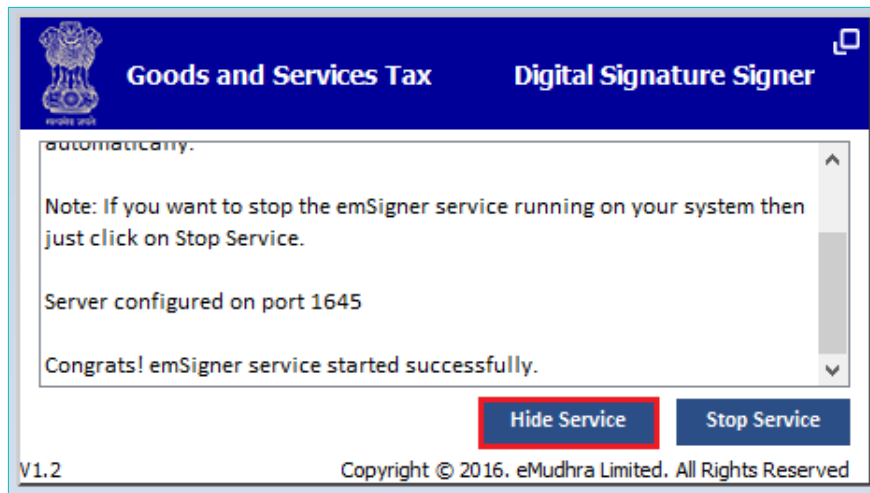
सत्यमेव जयते

Goods and Services Tax

Digital Signature Signer

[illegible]

Note: If you want to stop the emSigner service running on your system then just click on Stop Service.

Server configured on port 1645

Congrats! emSigner service started successfully.

Hide Service

Stop Service

V1.2

Copyright © 2016. eMudhra Limited. All Rights Reserved